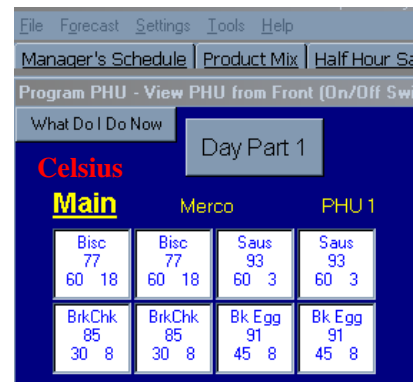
File Forecast Settings Tools Help

Manager's Schedule | Product Mix | Half Hour Sa

Program PHU - View PHU from Front (On/Off Sw

What Do I Do Now

Day Part 1

Celsius

Main

Merco

PHU 1

| Bisc 77 60 18 | Bisc 77 60 18 | Saus 93 60 3 | Saus 93 60 3 |
|---|---|---|---|
| BrkChk 85 30 8 | BrkChk 85 30 8 | Bk Egg 91 45 8 | Bk Egg 91 45 8 |